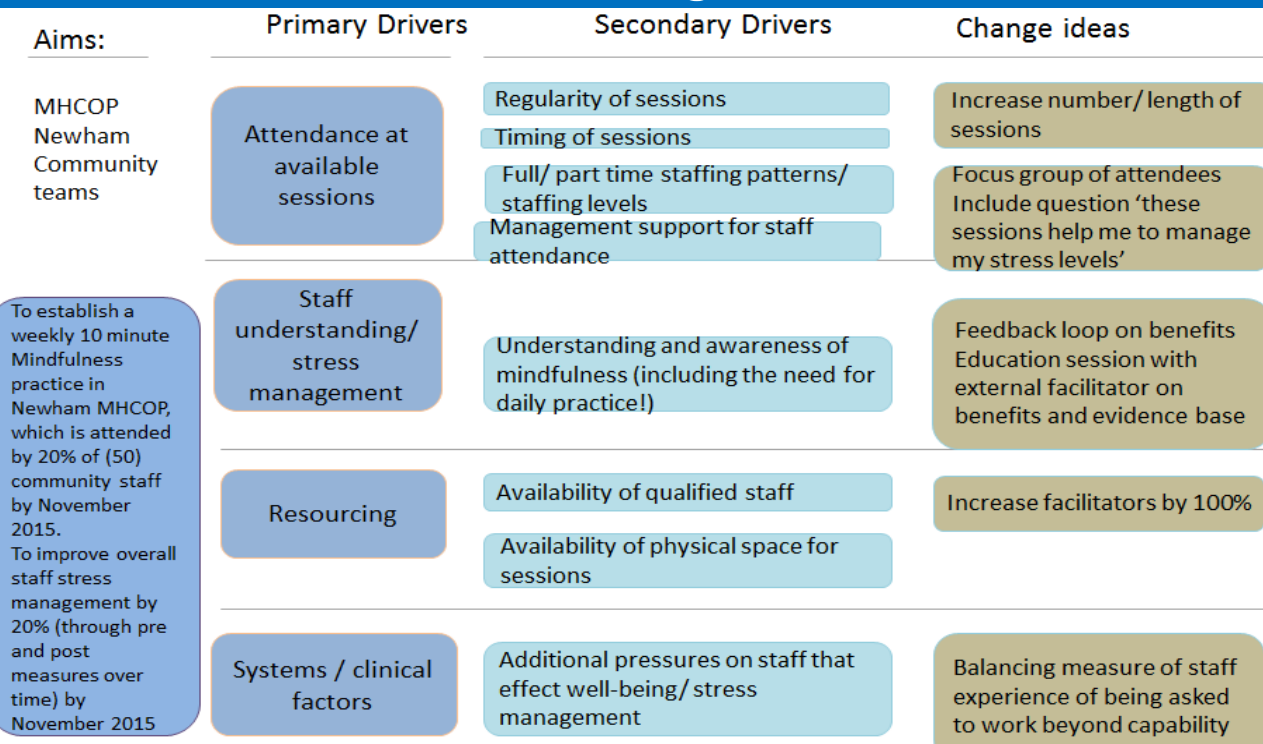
Aims:

Primary Drivers

Secondary Drivers

Change ideas

MHCOP Newham Community teams

To establish a weekly 10 minute Mindfulness practice in Newham MHCOP, which is attended by 20% of (50) community staff by November 2015.
To improve overall staff stress management by 20% (through pre and post measures over time) by November 2015

Attendance at available sessions

Regularity of sessions

Timing of sessions

Full/ part time staffing patterns/ staffing levels

Management support for staff attendance

Increase number/ length of sessions

Focus group of attendees
Include question 'these sessions help me to manage my stress levels'

Staff understanding/ stress management

Understanding and awareness of mindfulness (including the need for daily practice!)

Feedback loop on benefits
Education session with external facilitator on benefits and evidence base

Resourcing

Availability of qualified staff

Availability of physical space for sessions

Increase facilitators by 100%

Systems / clinical factors

Additional pressures on staff that effect well-being/ stress management

Balancing measure of staff experience of being asked to work beyond capability